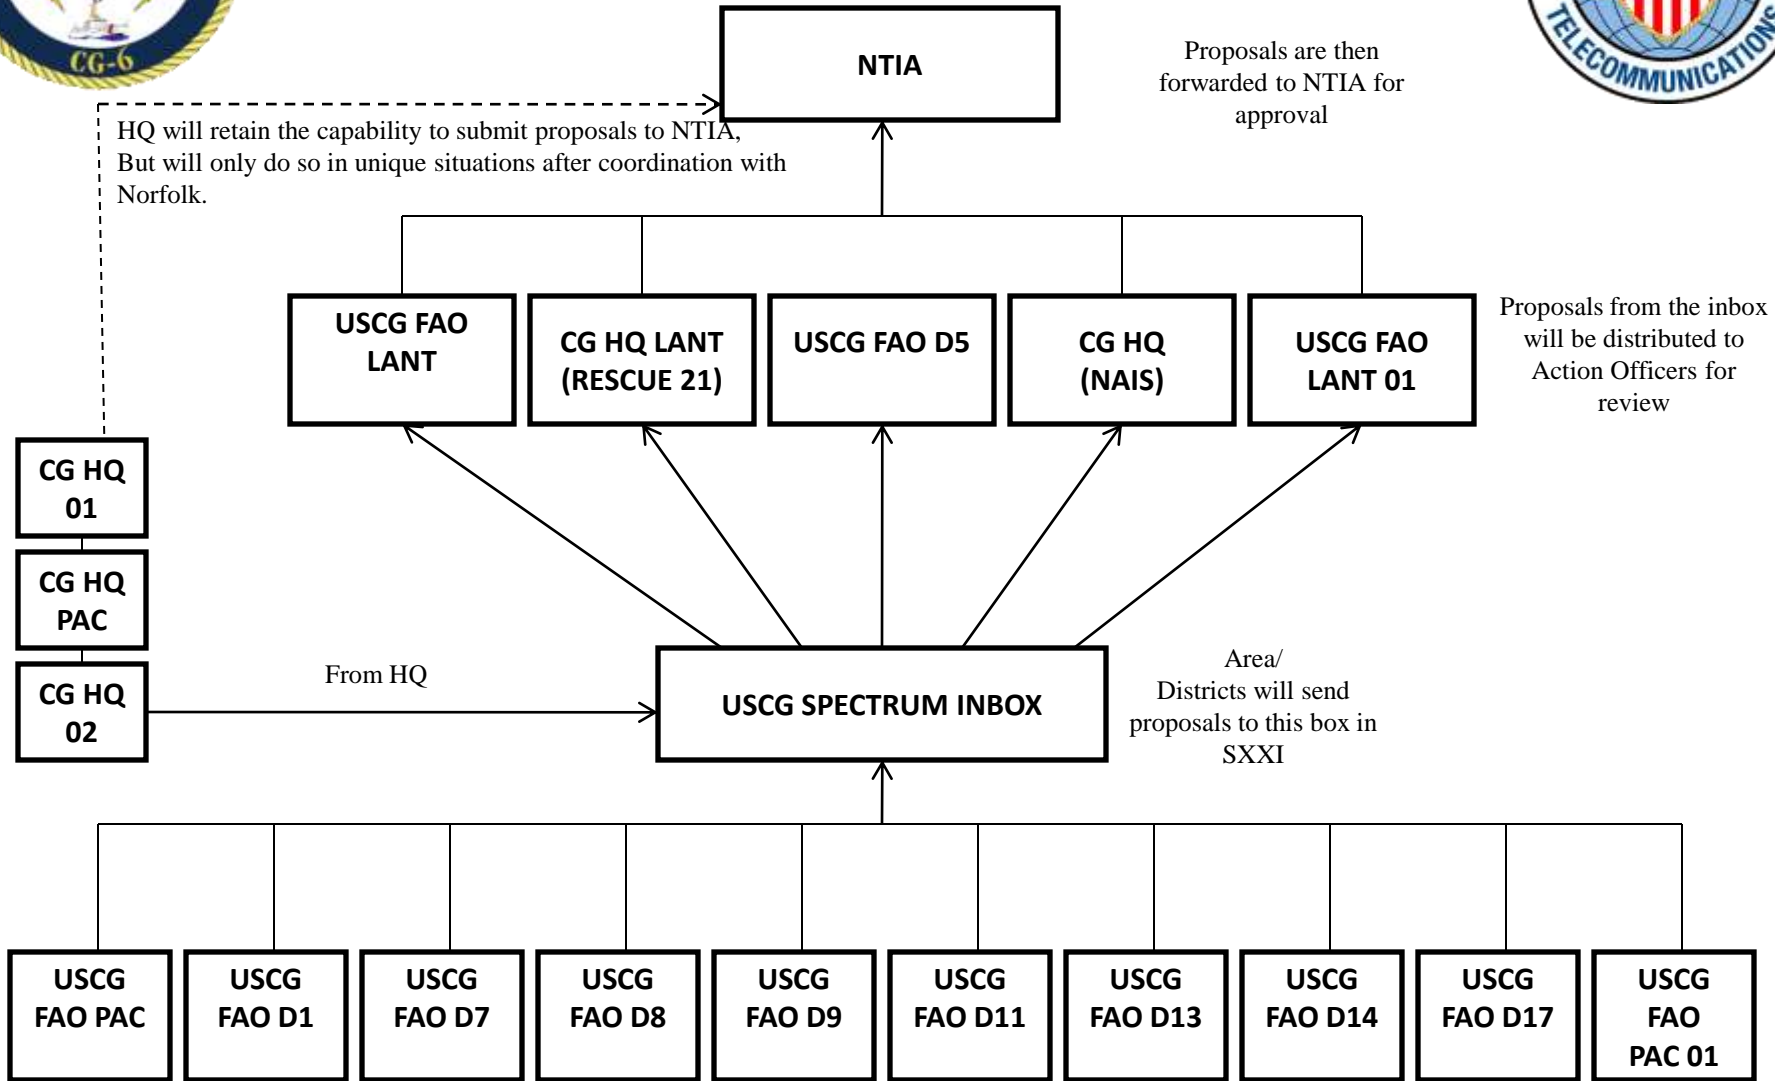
CG-6

TELECOMMUNICATIONS

NTIA

Proposals are then forwarded to NTIA for approval

HQ will retain the capability to submit proposals to NTIA, But will only do so in unique situations after coordination with Norfolk.

USCG FAO LANT

CG HQ LANT (RESCUE 21)

USCG FAO D5

CG HQ (NAIS)

USCG FAO LANT 01

Proposals from the inbox will be distributed to Action Officers for review

CG HQ 01

CG HQ PAC

CG HQ 02

From HQ

USCG SPECTRUM INBOX

Area/ Districts will send proposals to this box in SXXI

USCG FAO PAC

USCG FAO D1

USCG FAO D7

USCG FAO D8

USCG FAO D9

USCG FAO D11

USCG FAO D13

USCG FAO D14

USCG FAO D17

USCG FAO PAC 01